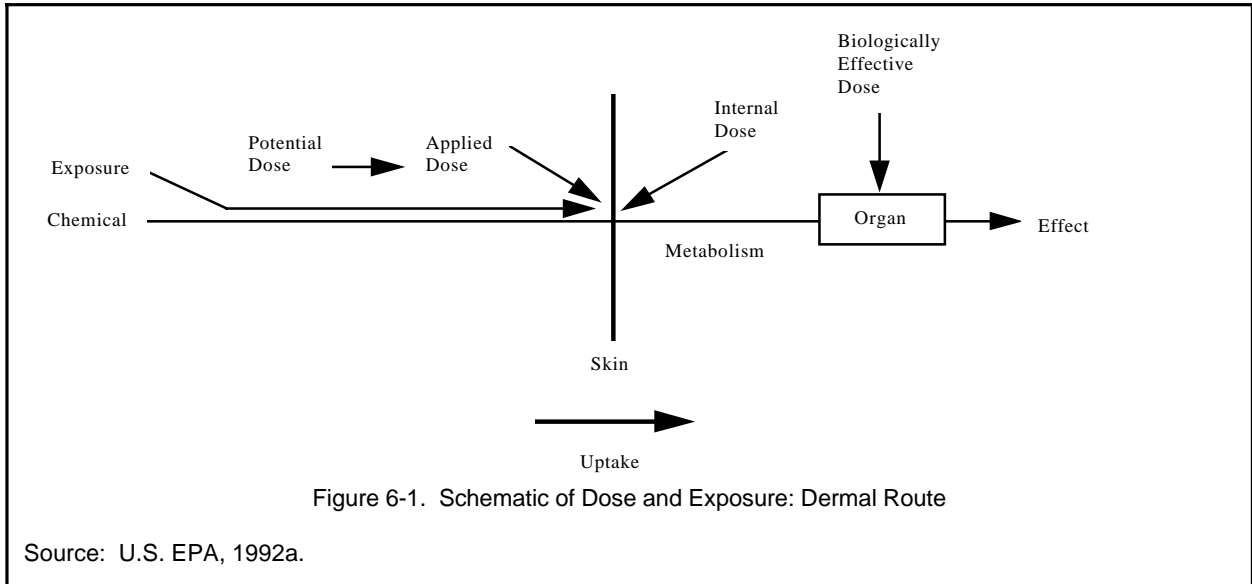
Biologically Effective Dose

Internal Dose

Potential Dose

Applied Dose

Exposure

Chemical

Organ

Effect

Metabolism

Skin

Uptake

Figure 6-1. Schematic of Dose and Exposure: Dermal Route

Source: U.S. EPA, 1992a.